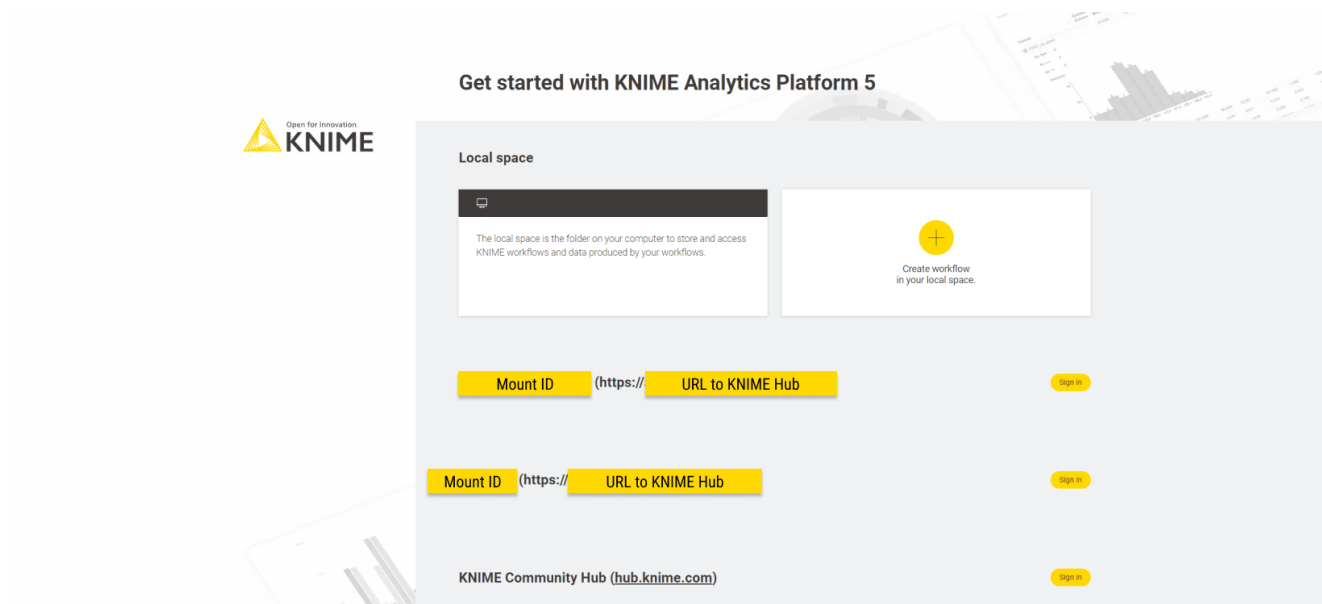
Get started with KNIME Analytics Platform 5

Open for Innovation
KNIME

Local space

The local space is the folder on your computer to store and access KNIME workflows and data produced by your workflows.

Create workflow in your local space.

Mount ID (https:// URL to KNIME Hub

Sign in

Mount ID (https:// URL to KNIME Hub

Sign in

KNIME Community Hub (hub.knime.com)

Sign in